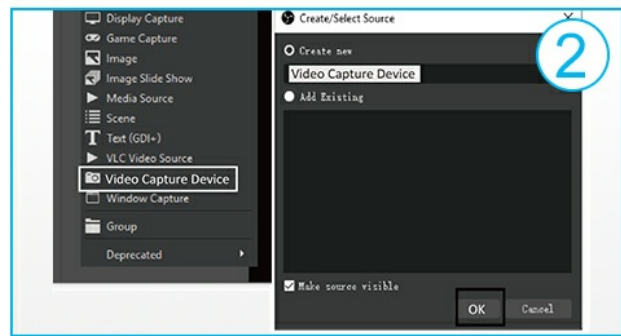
Display Capture
Game Capture
Image
Image Slide Show
Media Source
Scene
Text (GDI+)
VLC Video Source
Video Capture Device
Window Capture
Group
Deprecated

Create/Select Source
X
2
Create new
Video Capture Device
Add Existing
Make source visible
OK
Cancel